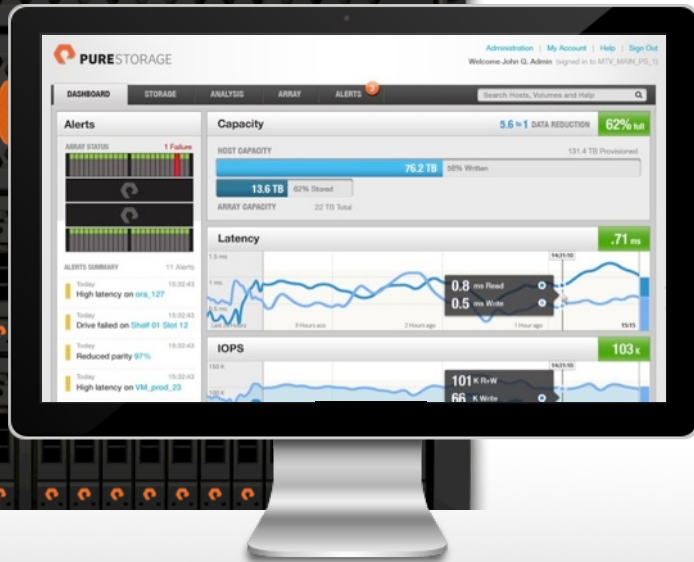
PURESTORAGE

Administration | My Account | Help | Sign Out
Welcome John Q. Admin (signed in to MTV_MAIN_PS_1)

DASHBOARD STORAGE ANALYSIS ARRAY ALERTS 3

Search Hosts, Volumes and Help

Alerts

ARRAY STATUS 1 Failure

ALERTS SUMMARY 11 Alerts

Today 15:32:43
High latency on ora_127

Today 15:32:43
Drive failed on Shelf 01 Slot 12

Today 15:32:43
Reduced parity 97%

Today 15:32:43
High latency on VM_prod_23

Capacity

5.6 to 1 DATA REDUCTION 62% full

HOST CAPACITY 131.4 TB Provisioned

76.2 TB 58% Written

13.6 TB 62% Stored

ARRAY CAPACITY 22 TB Total

Latency

.71 ms

1.5 ms
1 ms
Last 24 Hours
3 Hours ago
2 Hours ago
1 Hour ago

14:21:10

0.8 ms Read
0.5 ms Write

15:15

IOPS

103 K

150 K

101 K R+W
66 K Write